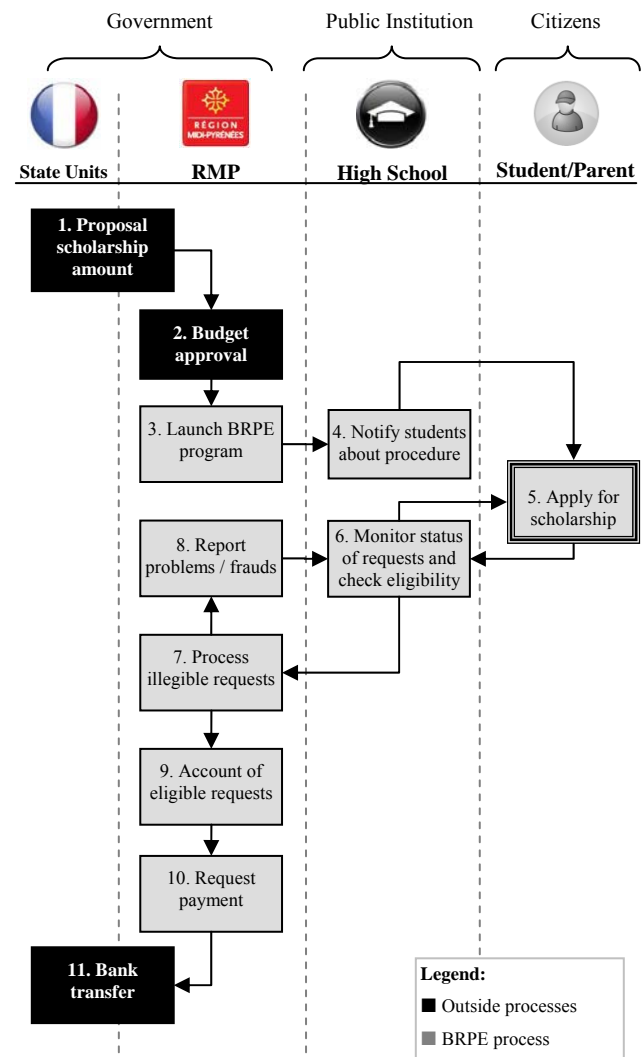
Government

Public Institution

Citizens

RÉGION MIDI-PYRÉNÉES

State Units

RMP

High School

Student/Parent

1. Proposal scholarship amount

2. Budget approval

3. Launch BRPE program

4. Notify students about procedure

5. Apply for scholarship

8. Report problems / frauds

6. Monitor status of requests and check eligibility

7. Process illegible requests

9. Account of eligible requests

10. Request payment

11. Bank transfer

Legend:
■ Outside processes
■ BRPE process